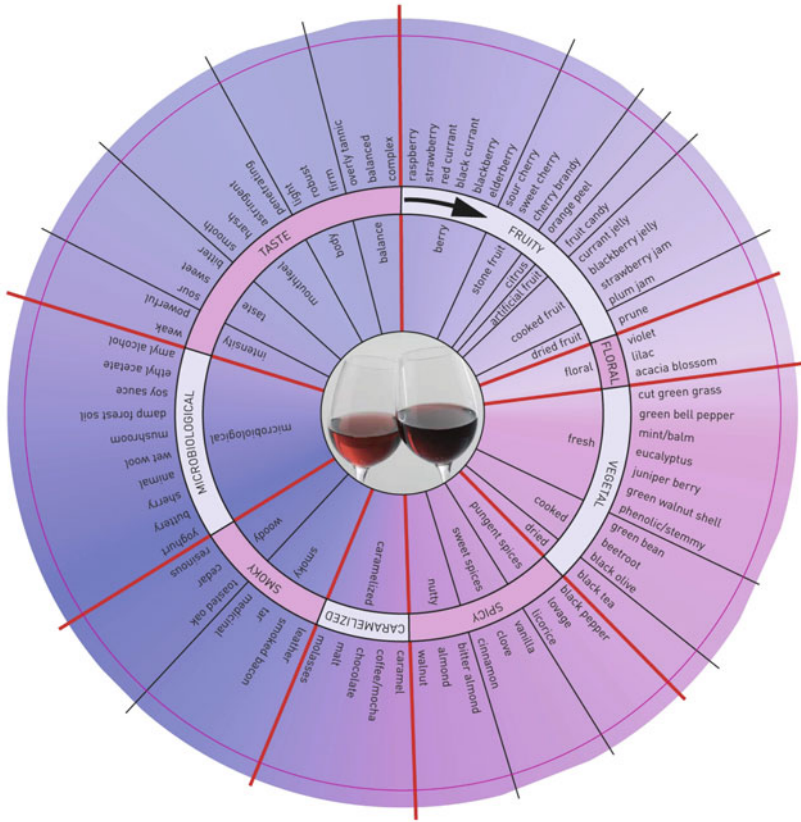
FRUITY
berry
raspberry
strawberry
red currant
black currant
blackberry
elderberry
stone fruit
sour cherry
sweet cherry
cherry brandy
citrus
orange peel
artificial fruit
fruit candy
cooked fruit
currant jelly
blackberry jelly
strawberry jam
plum jam
dried fruit
prune

FLORAL
floral
violet
lilac
acacia blossom

VEGETAL
fresh
cut green grass
green bell pepper
mint/balm
eucalyptus
juniper berry
green walnut shell
phenolic/stemmy
cooked
green bean
beetroot
black olive
dried
black tea

SPICY
pungent spices
black pepper
lovage
licorice
sweet spices
vanilla
clove
cinnamon
nutty
bitter almond
almond
walnut

CARAMELIZED
caramelized
caramel
coffee/mocha
chocolate
malt
molasses

SMOKY
smoky
leather
smoked bacon
medicinal
tar
woody
toasted oak
cedar
resinous

MICROBIOLOGICAL
microbiological
yoghurt
buttery
sherry
animal
wet wool
mushroom
damp forest soil
soy sauce
ethyl acetate
amyl alcohol

TASTE
intensity
weak
powerful
taste
sour
sweet
bitter
mouthfeel
smooth
harsh
astringent
penetrating
body
light
robust
firm
balance
overly tannic
balanced
complex